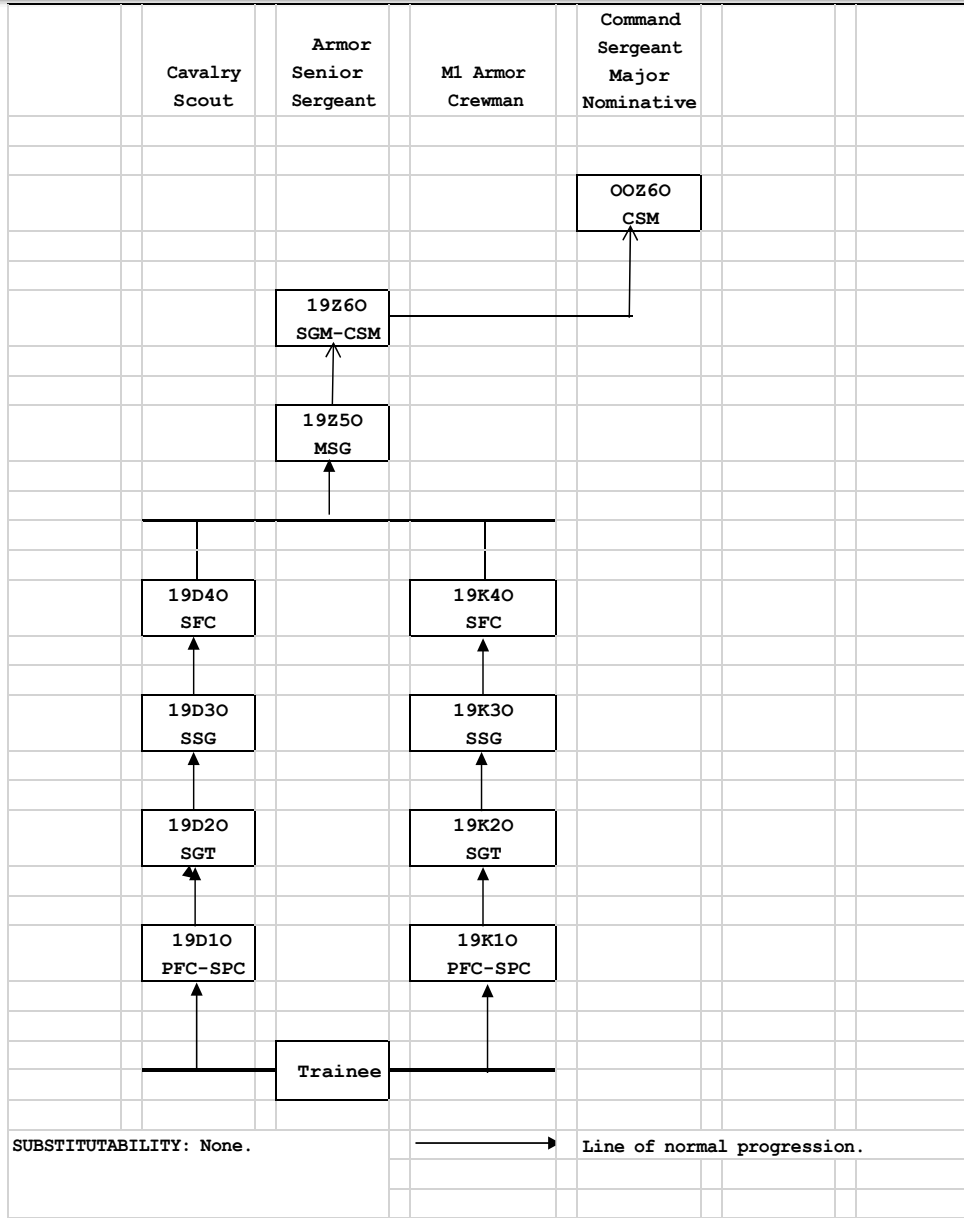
Cavalry Scout

Armor Senior Sergeant

M1 Armor Crewman

Command Sergeant Major Nominative

00Z60
CSM

19Z60
SGM-CSM

19Z50
MSG

19D40
SFC

19K40
SFC

19D30
SSG

19K30
SSG

19D20
SGT

19K20
SGT

19D10
PFC-SPC

19K10
PFC-SPC

Trainee

SUBSTITUTABILITY: None.

Line of normal progression.